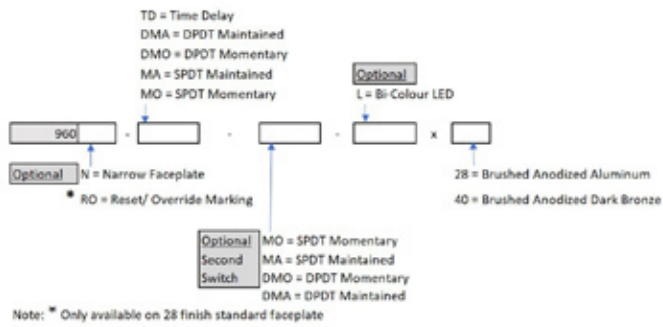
TD = Time Delay
DMA = DPDT Maintained
DMO = DPDT Momentary
MA = SPDT Maintained
MO = SPDT Momentary

Optional
L = Bi-Colour LED

960 - - - x

Optional N = Narrow Faceplate
* RO = Reset/ Override Marking

28 = Brushed Anodized Aluminum
40 = Brushed Anodized Dark Bronze

Optional Second Switch
MO = SPDT Momentary
MA = SPDT Maintained
DMO = DPDT Momentary
DMA = DPDT Maintained

Note: * Only available on 28 finish standard faceplate